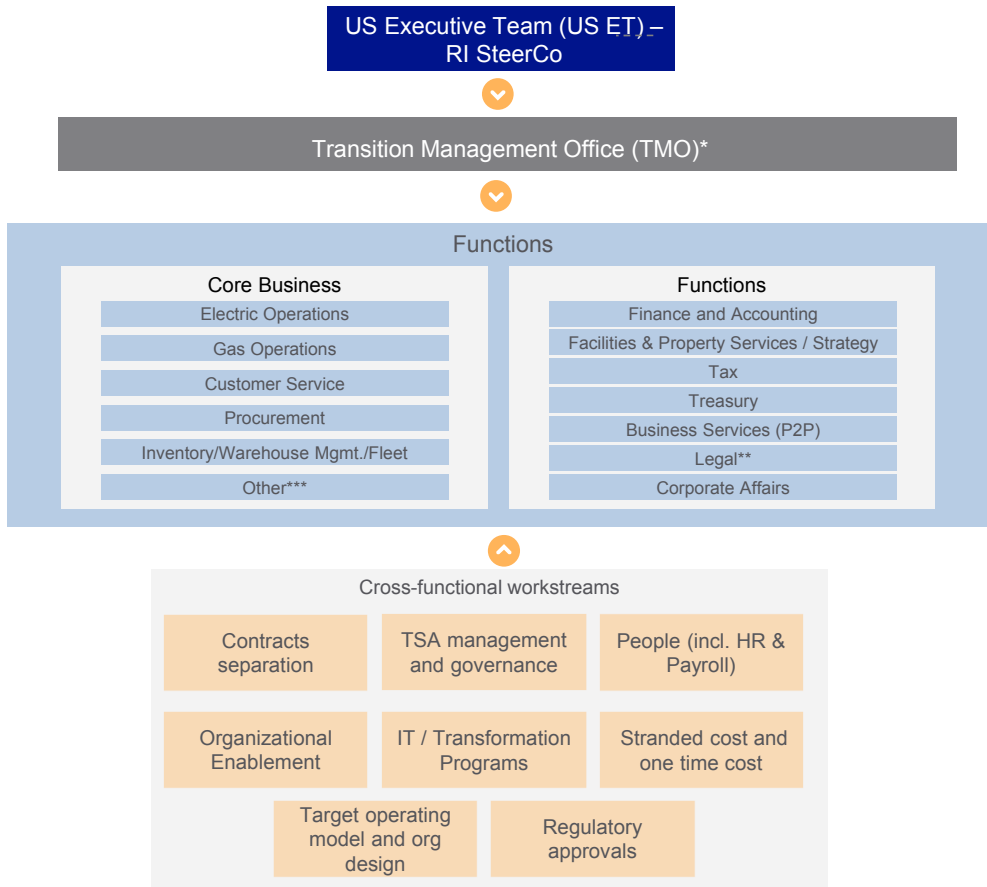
US Executive Team (US ET) – RI SteerCo

Transition Management Office (TMO)*

Functions

Core Business

Electric Operations

Gas Operations

Customer Service

Procurement

Inventory/Warehouse Mgmt./Fleet

Other***

Functions

Finance and Accounting

Facilities & Property Services / Strategy

Tax

Treasury

Business Services (P2P)

Legal**

Corporate Affairs

Cross-functional workstreams

Contracts separation

TSA management and governance

People (incl. HR & Payroll)

Organizational Enablement

IT / Transformation Programs

Stranded cost and one time cost

Target operating model and org design

Regulatory approvals